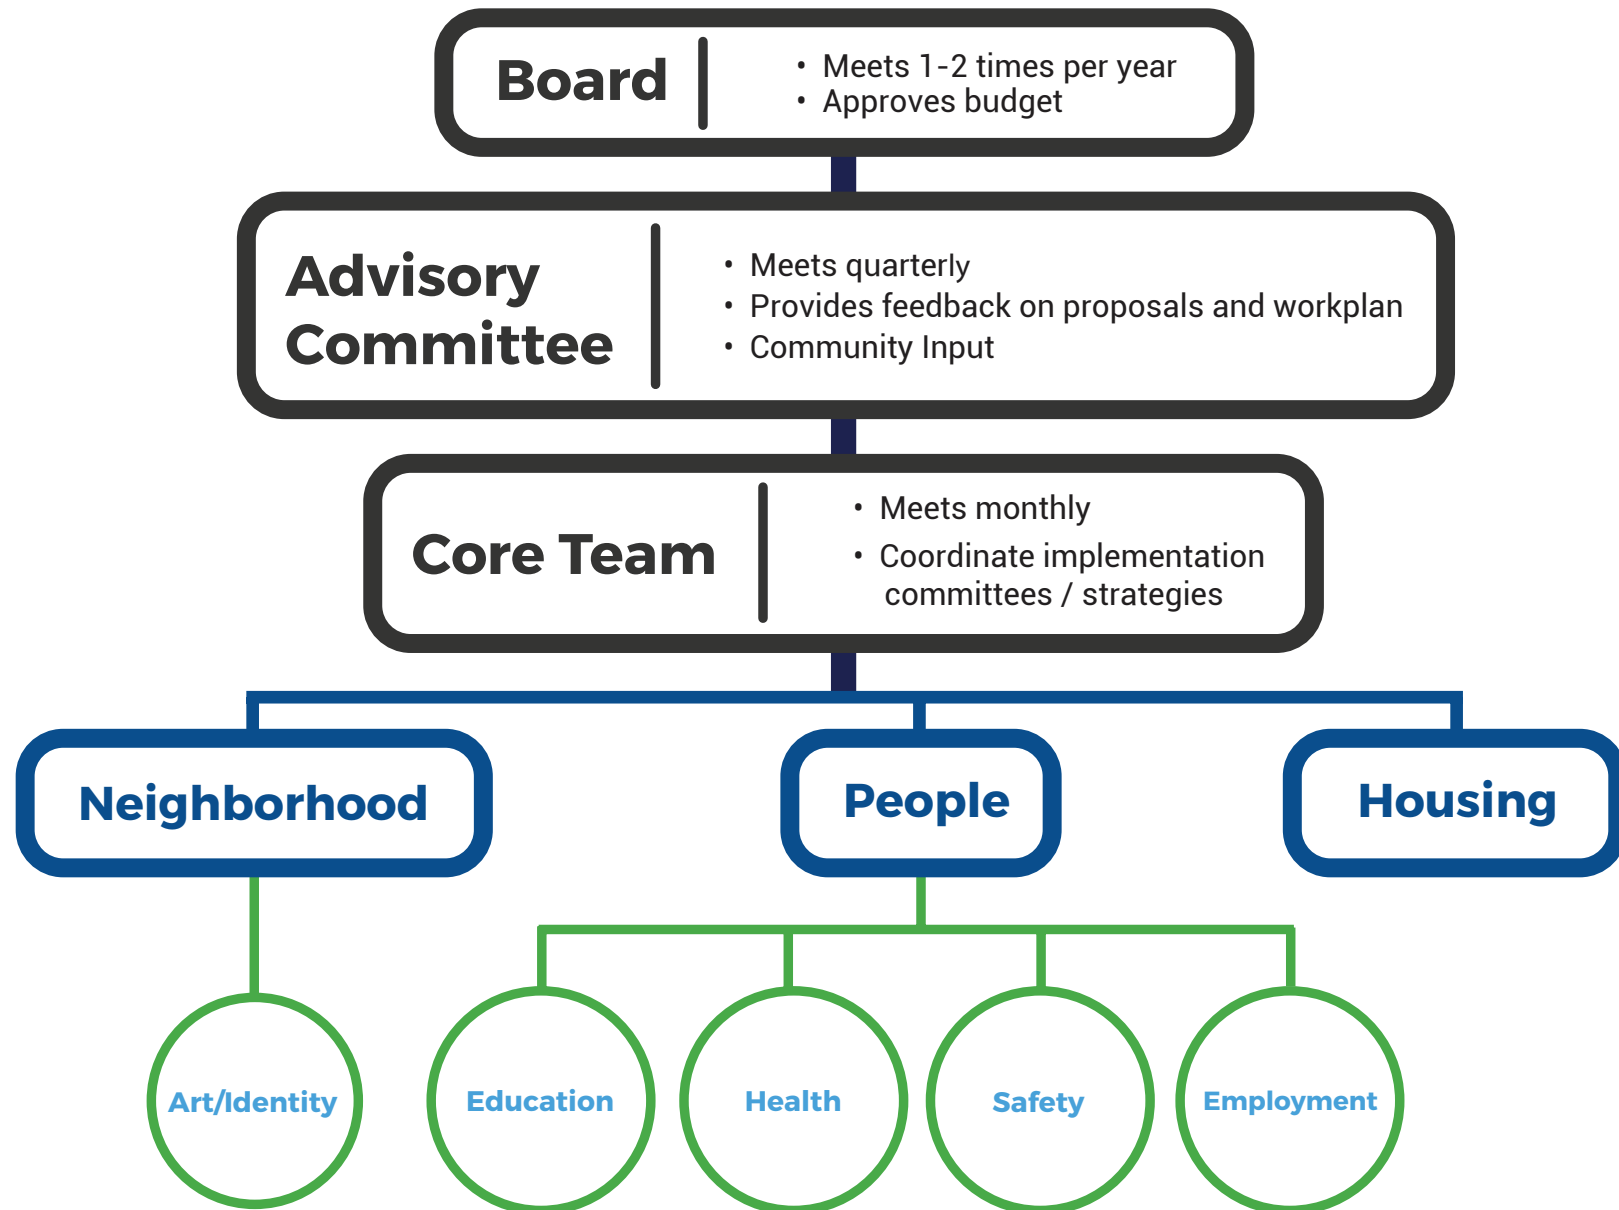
Board

• Meets 1-2 times per year
• Approves budget

Advisory Committee

• Meets quarterly
• Provides feedback on proposals and workplan
• Community Input

Core Team

• Meets monthly
• Coordinate implementation committees / strategies

Neighborhood

People

Housing

Art/Identity

Education

Health

Safety

Employment